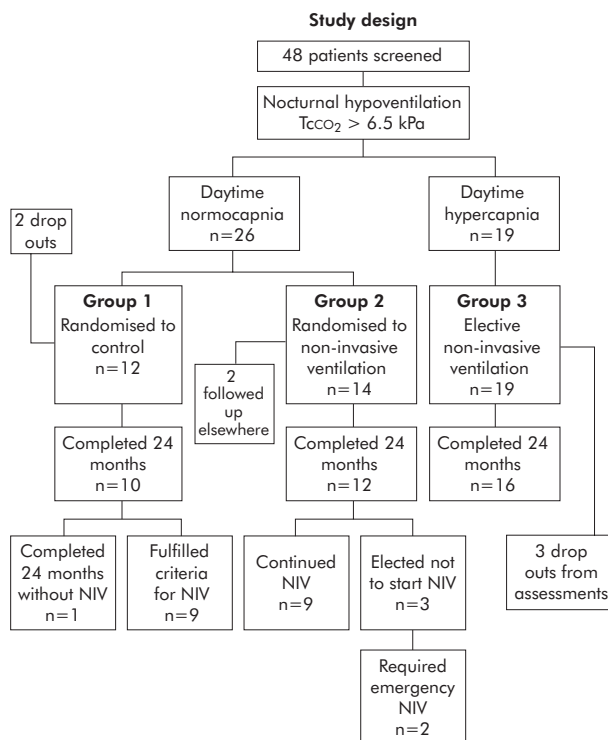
Study design

48 patients screened

Nocturnal hypoventilation $Tc_{CO_2} > 6.5$ kPa

Daytime normocapnia n=26

Daytime hypercapnia n=19

2 drop outs

Group 1 Randomised to control n=12

Group 2 Randomised to non-invasive ventilation n=14

Group 3 Elective non-invasive ventilation n=19

2 followed up elsewhere

Completed 24 months n=10

Completed 24 months n=12

Completed 24 months n=16

Completed 24 months without NIV n=1

Fulfilled criteria for NIV n=9

Continued NIV n=9

Elected not to start NIV n=3

3 drop outs from assessments

Required emergency NIV n=2